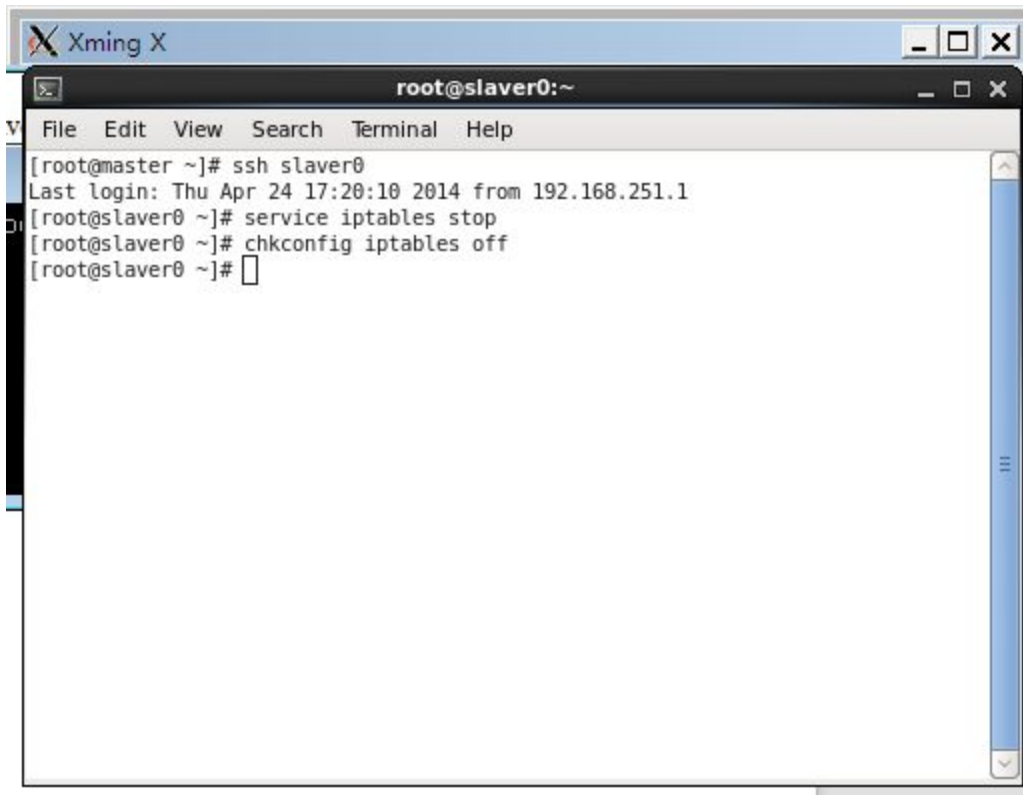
Xming X

root@slaver0:~

File Edit View Search Terminal Help

[root@master ~]# ssh slaver0
Last login: Thu Apr 24 17:20:10 2014 from 192.168.251.1
[root@slaver0 ~]# service iptables stop
[root@slaver0 ~]# chkconfig iptables off
[root@slaver0 ~]#